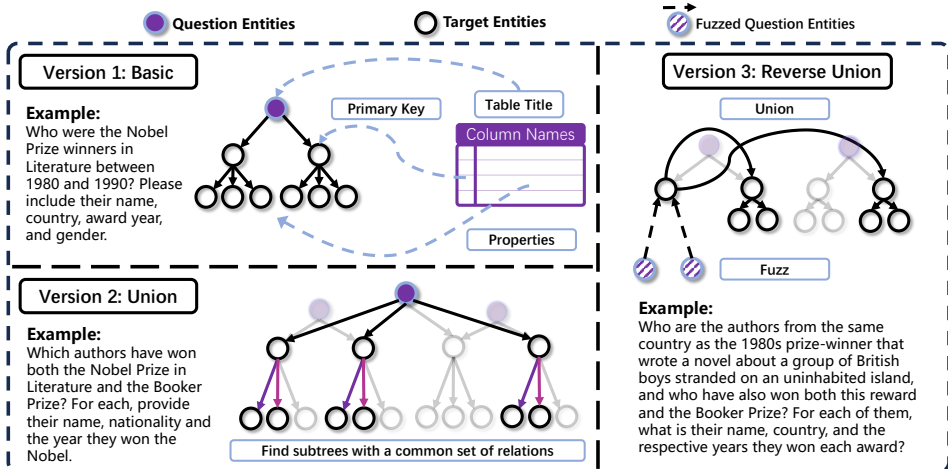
Question Entities
Target Entities
Fuzzed Question Entities

Version 1: Basic

Example:
Who were the Nobel Prize winners in Literature between 1980 and 1990? Please include their name, country, award year, and gender.

Primary Key
Table Title
Column Names
Properties

Version 2: Union

Example:
Which authors have won both the Nobel Prize in Literature and the Booker Prize? For each, provide their name, nationality and the year they won the Nobel.

Find subtrees with a common set of relations

Version 3: Reverse Union

Union
Fuzz

Example:
Who are the authors from the same country as the 1980s prize-winner that wrote a novel about a group of British boys stranded on an uninhabited island, and who have also won both this reward and the Booker Prize? For each of them, what is their name, country, and the respective years they won each award?